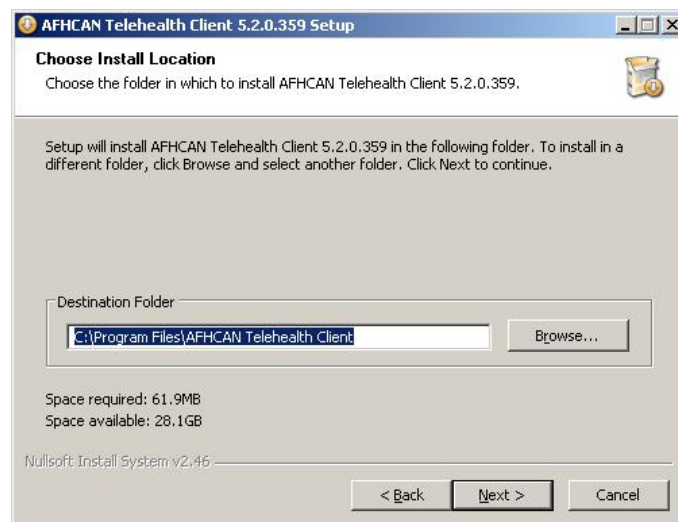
AFHCAN Telehealth Client 5.2.0.359 Setup

Choose Install Location

Choose the folder in which to install AFHCAN Telehealth Client 5.2.0.359.

Setup will install AFHCAN Telehealth Client 5.2.0.359 in the following folder. To install in a different folder, click Browse and select another folder. Click Next to continue.

Destination Folder

C:\Program Files\AFHCAN Telehealth Client

Browse...

Space required: 61.9MB
Space available: 28.1GB

Nullsoft Install System v2.46

< Back

Next >

Cancel